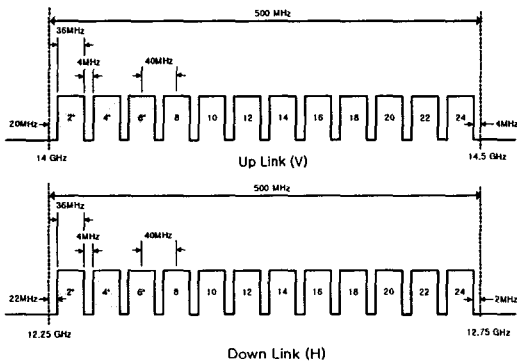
500 MHz

36MHz

4MHz

40MHz

20MHz

2*

4*

6*

8

10

12

14

16

18

20

22

24

4MHz

14 GHz

Up Link (V)

14.5 GHz

500 MHz

36MHz

4MHz

40MHz

22MHz

2*

4*

6*

8

10

12

14

16

18

20

22

24

2MHz

12.25 GHz

12.75 GHz

Down Link (H)